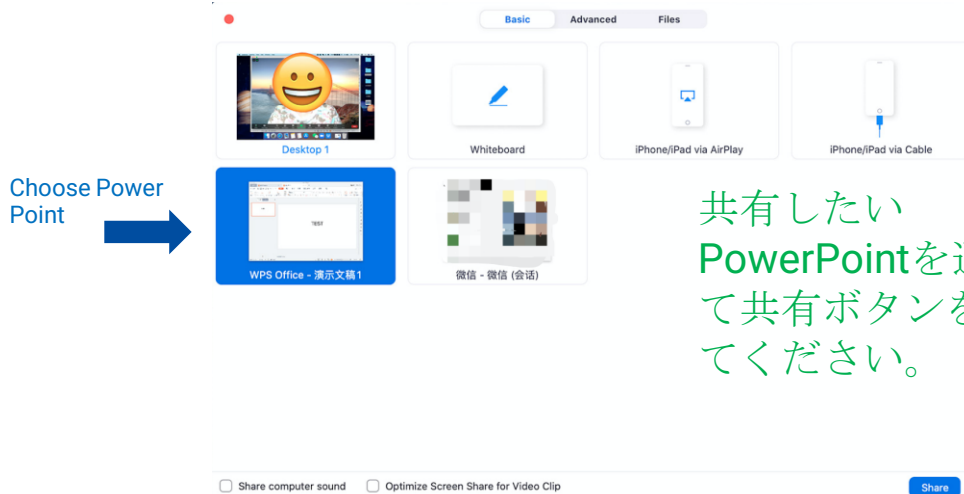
Basic Advanced Files

Desktop 1

Whiteboard

iPhone/iPad via AirPlay

iPhone/iPad via Cable

Choose Power Point

WPS Office - 演示文稿1

微信 - 微信 (会话)

共有したい PowerPointを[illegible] て共有ボタンを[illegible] てください。

Share computer sound

Optimize Screen Share for Video Clip

Share